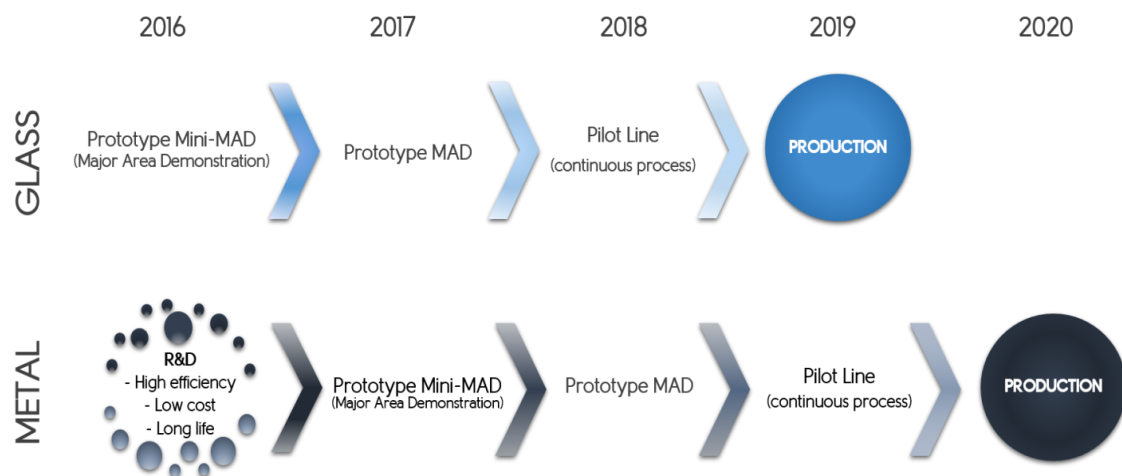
2016 2017 2018 2019 2020

GLASS

Prototype Mini-MAD
(Major Area Demonstration)

Prototype MAD

Pilot Line
(continuous process)

PRODUCTION

METAL

R&D
- High efficiency
- Low cost
- Long life

Prototype Mini-MAD
(Major Area Demonstration)

Prototype MAD

Pilot Line
(continuous process)

PRODUCTION